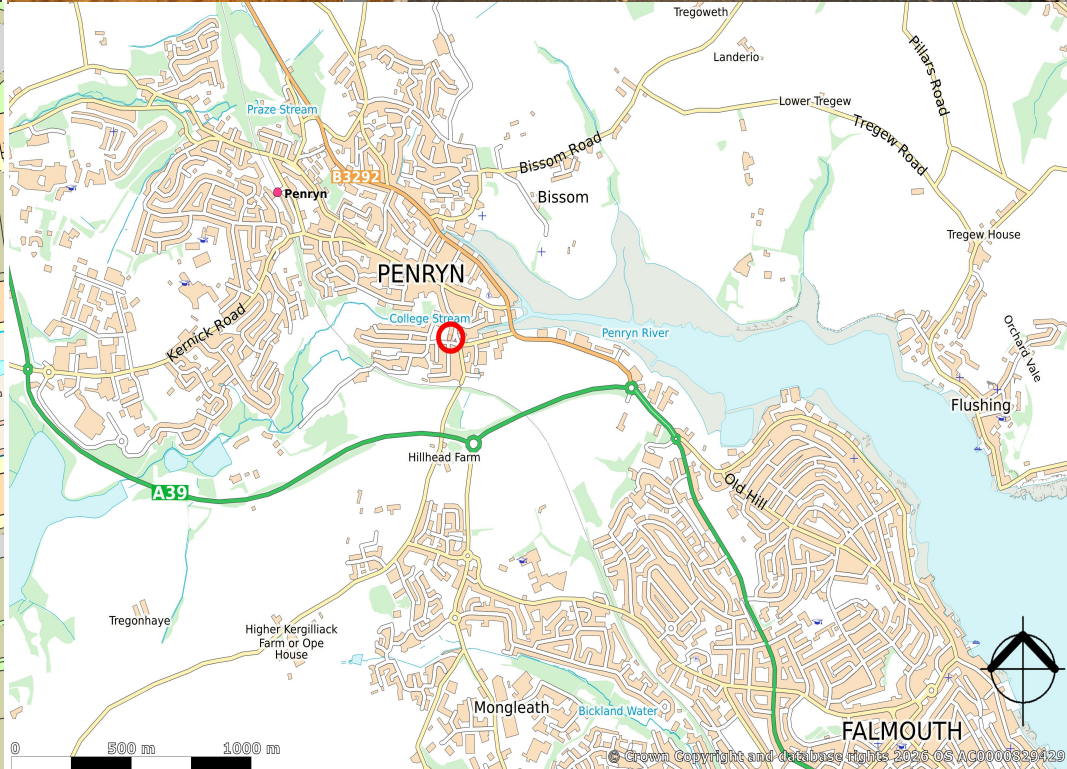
Tregoweth
Landerio
Pillars Road
Lower Tregew
Tregew Road
Praze Stream
Bissom Road
B3292
Penryn
Bissom
Tregew House
PENRYN
College Stream
Penryn River
Orchard Vale
Kernick Road
Flushing
Hillhead Farm
Old Hill
A39
Tregonhaye
Higher Kergilliack Farm or Ope House
Mongleath
Bickland Water
FALMOUTH
0
500 m
1000 m
© Crown Copyright and database rights 2026 OS AC0000829429